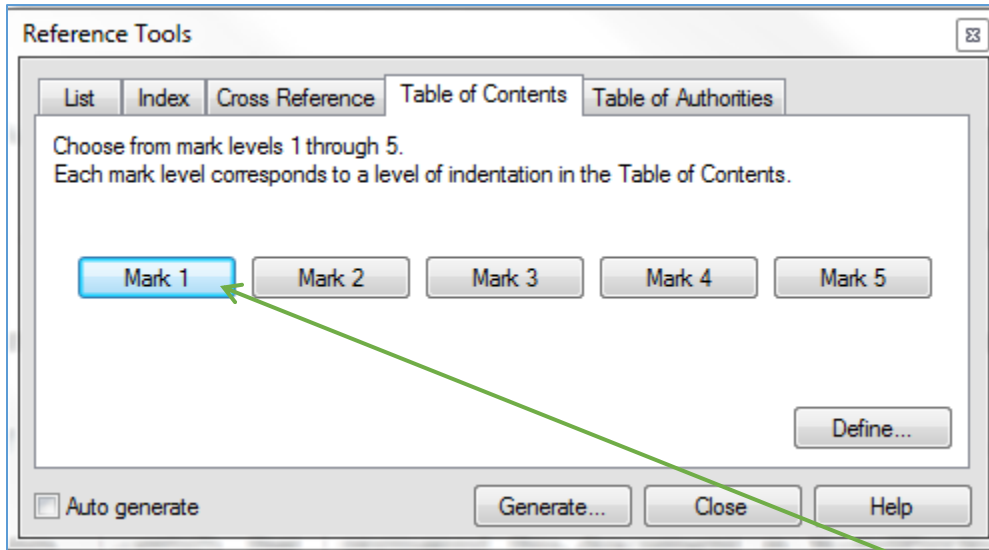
Reference Tools

List | Index | Cross Reference | Table of Contents | Table of Authorities

Choose from mark levels 1 through 5.
Each mark level corresponds to a level of indentation in the Table of Contents.

Mark 1 | Mark 2 | Mark 3 | Mark 4 | Mark 5

Define...

Auto generate

Generate... | Close | Help